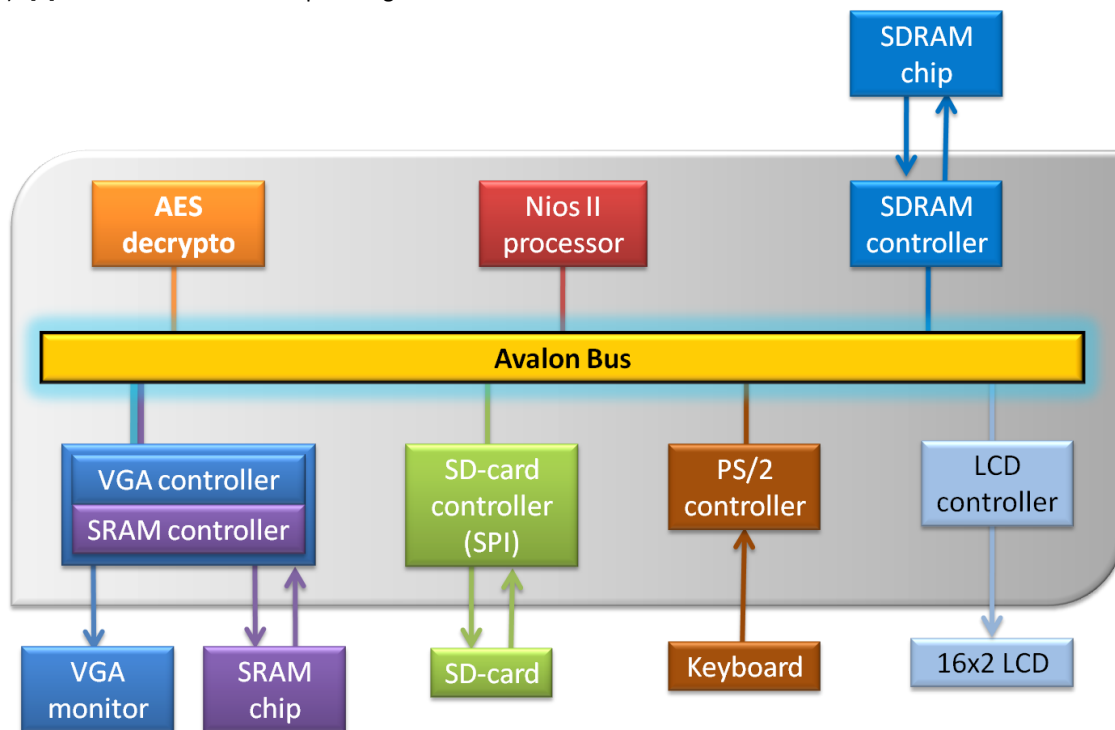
SDRAM chip

AES decrypto

Nios II processor

SDRAM controller

Avalon Bus

VGA controller

SRAM controller

SD-card controller (SPI)

PS/2 controller

LCD controller

VGA monitor

SRAM chip

SD-card

Keyboard

16x2 LCD